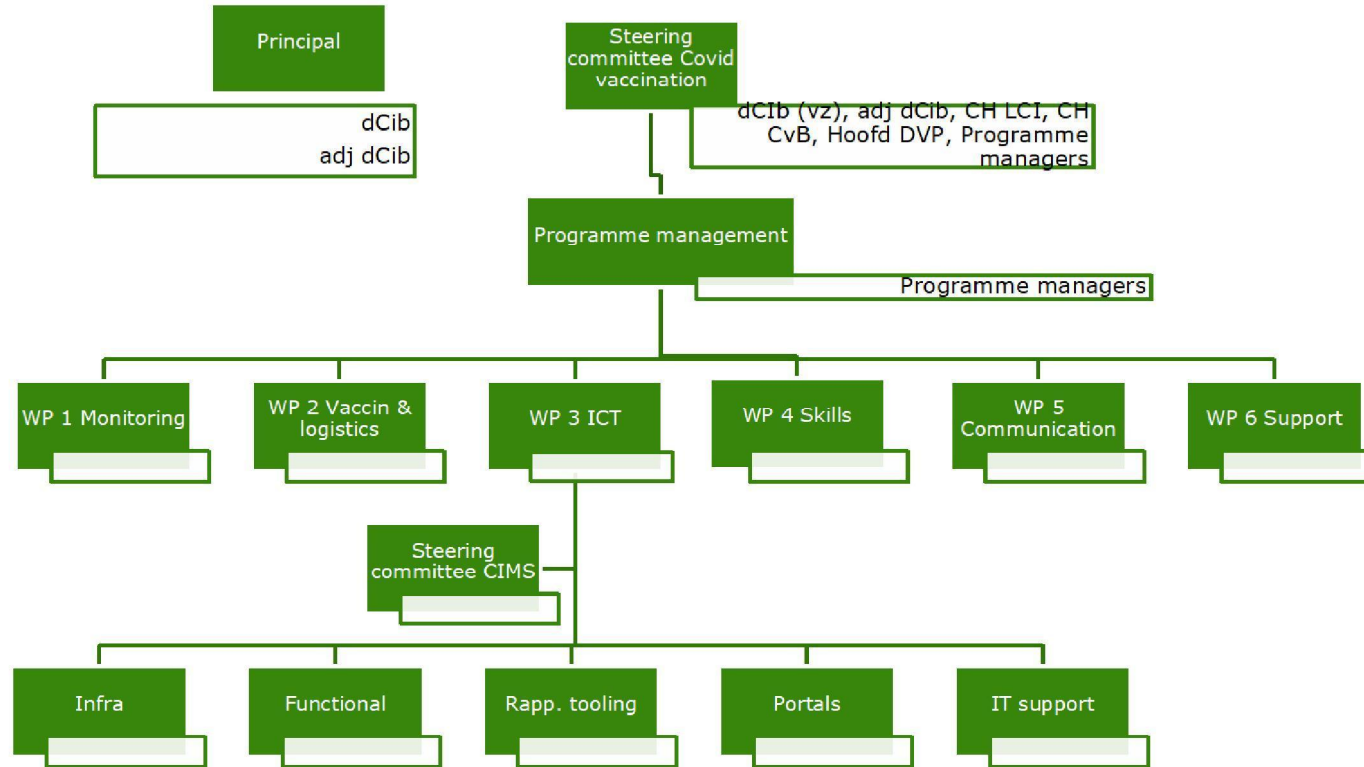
Principal

dCib
adj dCib

Steering committee Covid vaccination

dCIb (vz), adj dCib, CH LCI, CH CvB, Hoofd DVP, Programme managers

Programme management

Programme managers

WP 1 Monitoring

WP 2 Vaccin & logistics

WP 3 ICT

WP 4 Skills

WP 5 Communication

WP 6 Support

Steering committee CIMS

Infra

Functional

Rapp. tooling

Portals

IT support